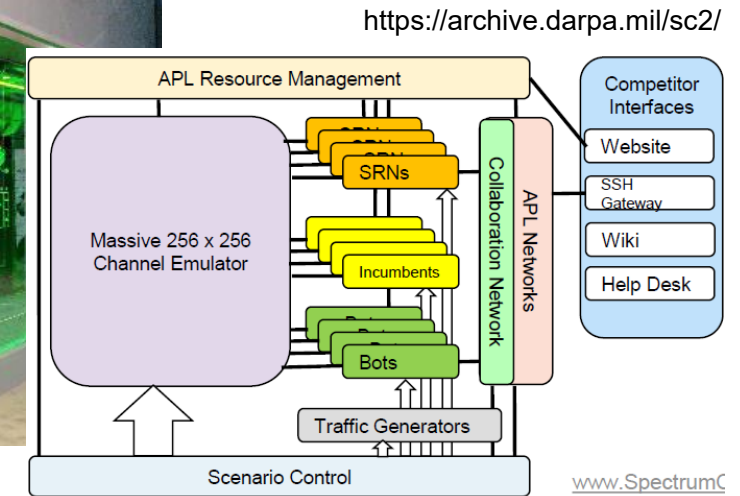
https://archive.darpa.mil/sc2/

APL Resource Management

Massive 256 x 256 Channel Emulator

SRNs

Incumbents

Bots

Collaboration Network

APL Networks

Traffic Generators

Scenario Control

Competitor Interfaces

Website

SSH Gateway

Wiki

Help Desk

www.Spectrum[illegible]